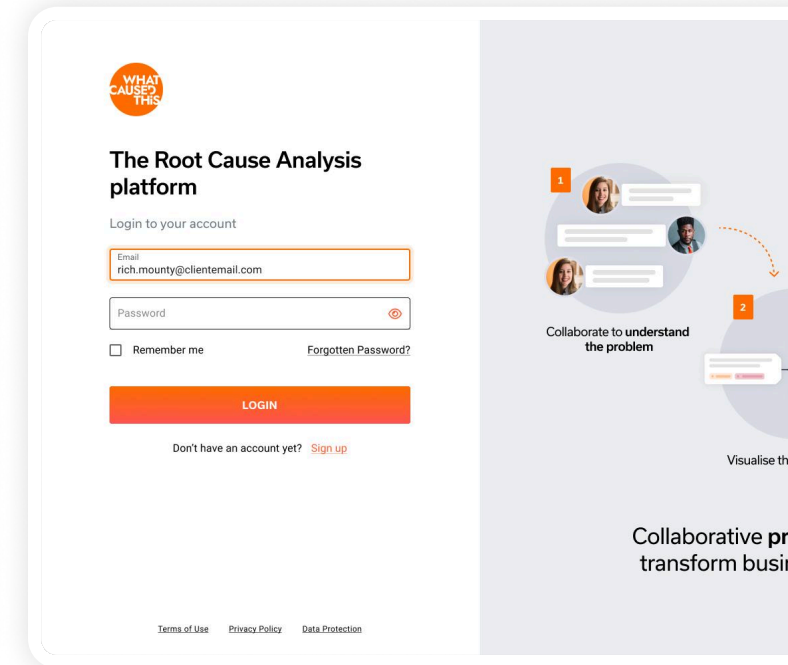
WHAT CAUSED THIS

The Root Cause Analysis platform

Login to your account

Email
rich.mounty@clientemail.com

Password

Remember me

Forgotten Password?

LOGIN

Don't have an account yet? Sign up

Terms of Use Privacy Policy Data Protection

1

Collaborate to **understand** the problem

2

Visualise th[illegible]

Collaborative pr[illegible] transform busi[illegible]